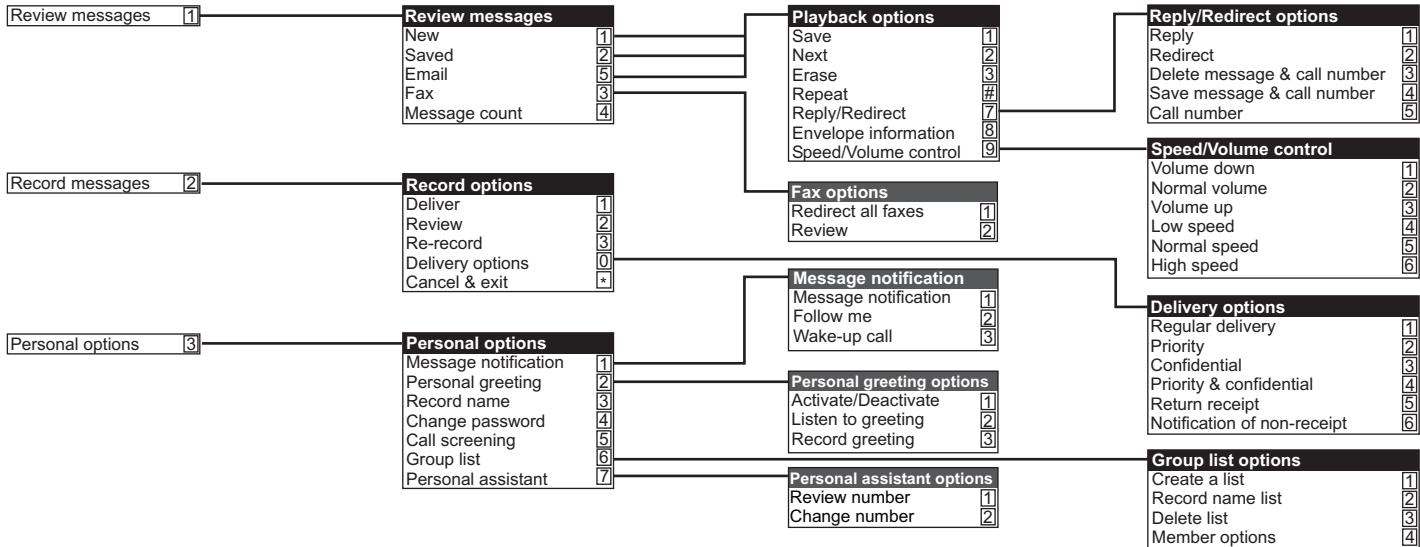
Review messages 1

Review messages
New 1
Saved 2
Email 5
Fax 3
Message count 4

Playback options
Save 1
Next 2
Erase 3
Repeat #
Reply/Redirect 7
Envelope information 8
Speed/Volume control 9

Reply/Redirect options
Reply 1
Redirect 2
Delete message & call number 3
Save message & call number 4
Call number 5

Speed/Volume control
Volume down 1
Normal volume 2
Volume up 3
Low speed 4
Normal speed 5
High speed 6

Record messages 2

Record options
Deliver 1
Review 2
Re-record 3
Delivery options 0
Cancel & exit *

Fax options
Redirect all faxes 1
Review 2

Message notification
Message notification 1
Follow me 2
Wake-up call 3

Delivery options
Regular delivery 1
Priority 2
Confidential 3
Priority & confidential 4
Return receipt 5
Notification of non-receipt 6

Personal options 3

Personal options
Message notification 1
Personal greeting 2
Record name 3
Change password 4
Call screening 5
Group list 6
Personal assistant 7

Personal greeting options
Activate/Deactivate 1
Listen to greeting 2
Record greeting 3

Personal assistant options
Review number 1
Change number 2

Group list options
Create a list 1
Record name list 2
Delete list 3
Member options 4